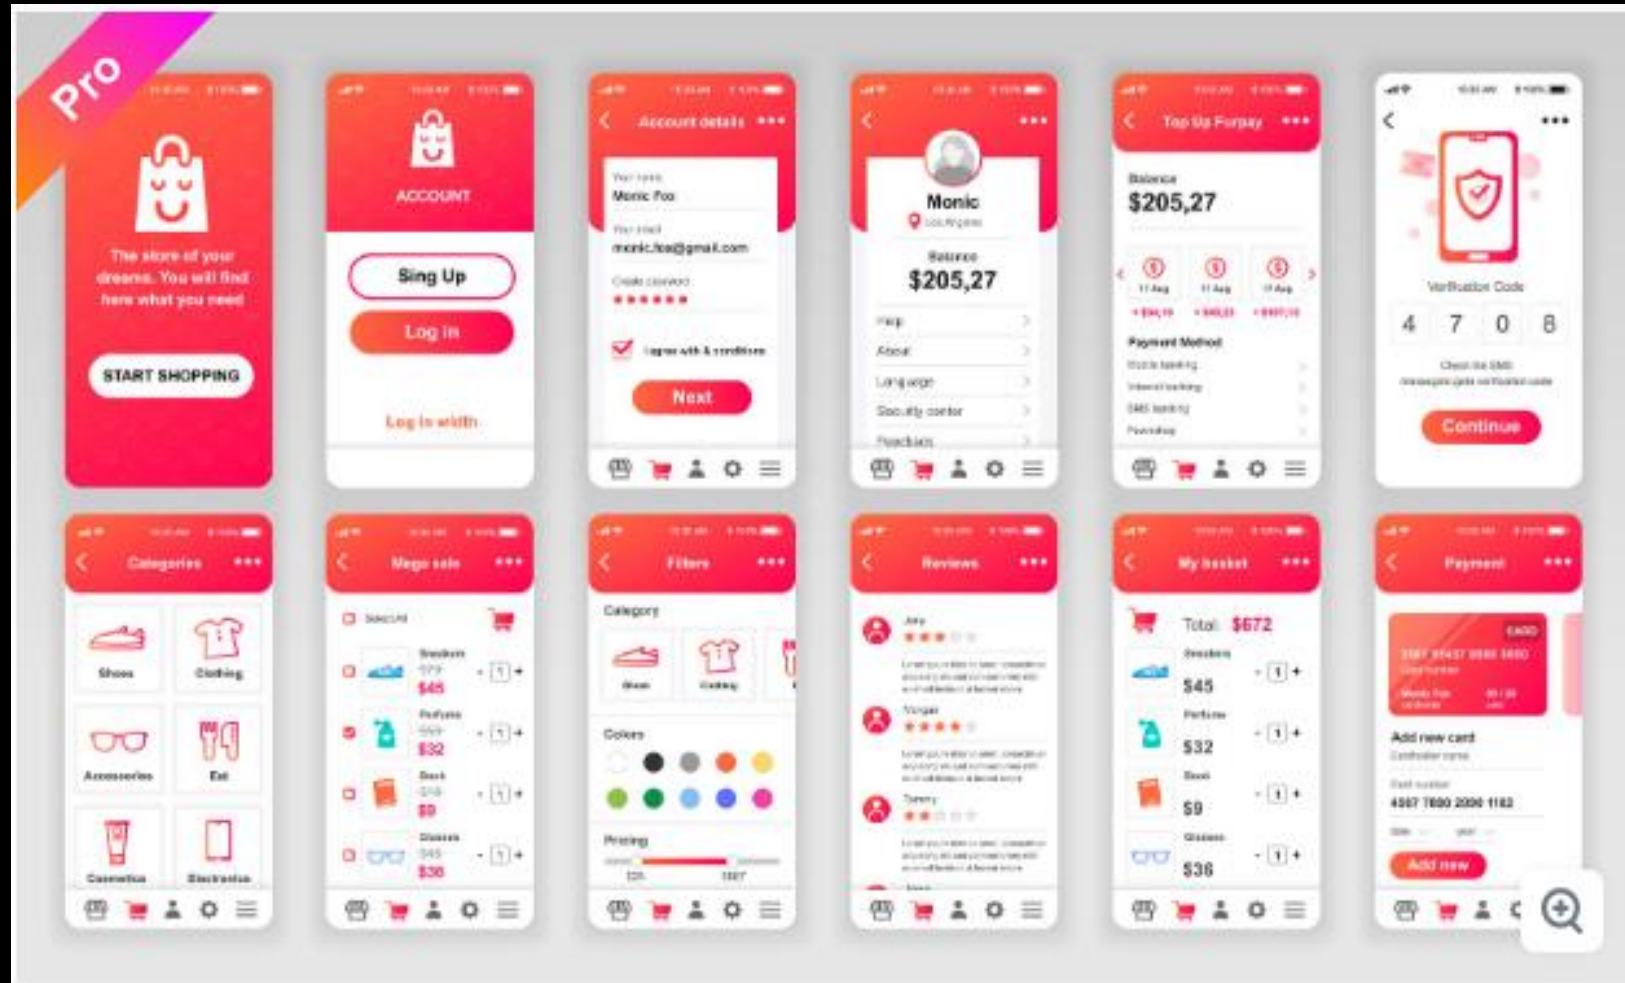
Pro

The store of your dreams. You will find here what you need

START SHOPPING

ACCOUNT

Sing Up

Log in

Log in width

Account details

Your name
Monic Fox

Your email
monic.fox@gmail.com

Create password
••••••

I agree with & conditions

Next

Monic

Balance
$205,27

Help
About
Language
Security center

Top Up Forpay

Balance
$205,27

Payment Method

Verification Code

4 7 0 8

Continue

Categories

Shoes
Clothing
Accessories
Eat
Cosmetics
Electronics

Mega sale

Sneakers
$45
Perfume
$32
Book
$9
Glasses
$36

Filters

Category

Shoes
Clothing

Colors

Pricing

Reviews

My basket

Total: $672

Sneakers
$45
Perfume
$32
Book
$9
Glasses
$36

Payment

Add new card

4007 7800 2000 1162

Add new